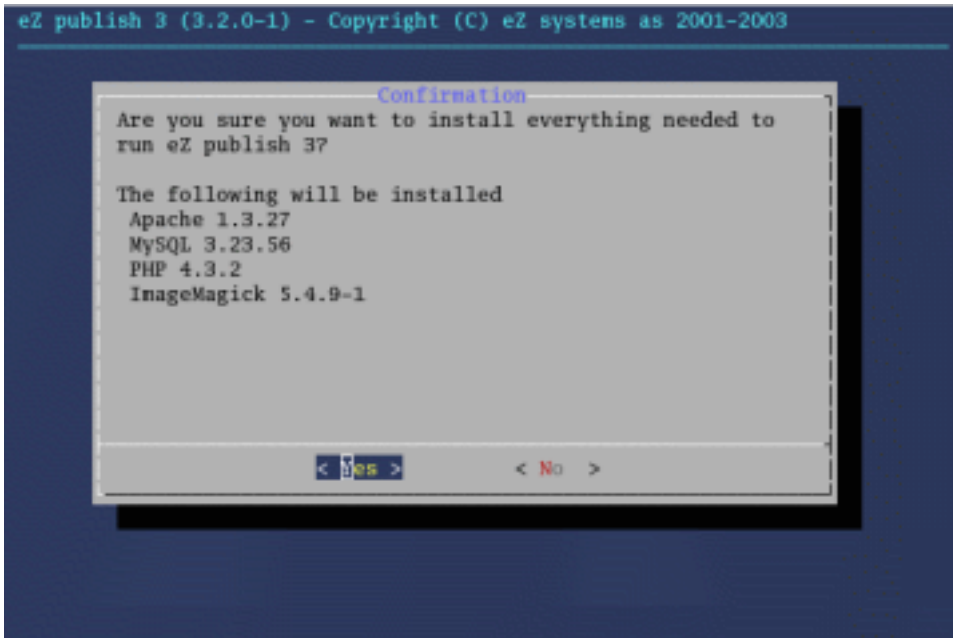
eZ publish 3 (3.2.0-1) - Copyright (C) eZ systems as 2001-2003

Confirmation

Are you sure you want to install everything needed to run eZ publish 3?

The following will be installed
Apache 1.3.27
MySQL 3.23.56
PHP 4.3.2
ImageMagick 5.4.9-1

< Yes >    < No >